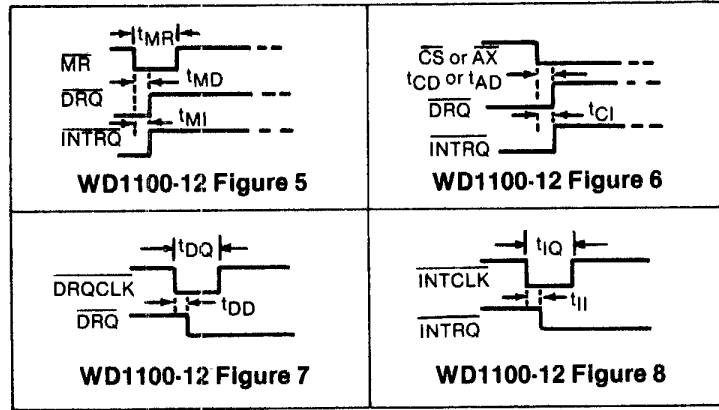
| | |
|---|---|
| $t_{MR}$ $\overline{MR}$ $t_{MD}$ $\overline{DRQ}$ $t_{MI}$ $\overline{INTRQ}$ **WD1100-12 Figure 5** | $\overline{CS}$ or $\overline{AX}$ $t_{CD}$ or $t_{AD}$ $\overline{DRQ}$ $t_{CI}$ $\overline{INTRQ}$ **WD1100-12 Figure 6** |
| $t_{DQ}$ $\overline{DRQCLK}$ $t_{DD}$ $\overline{DRQ}$ **WD1100-12 Figure 7** | $t_{IQ}$ $\overline{INTCLK}$ $t_{II}$ $\overline{INTRQ}$ **WD1100-12 Figure 8** |